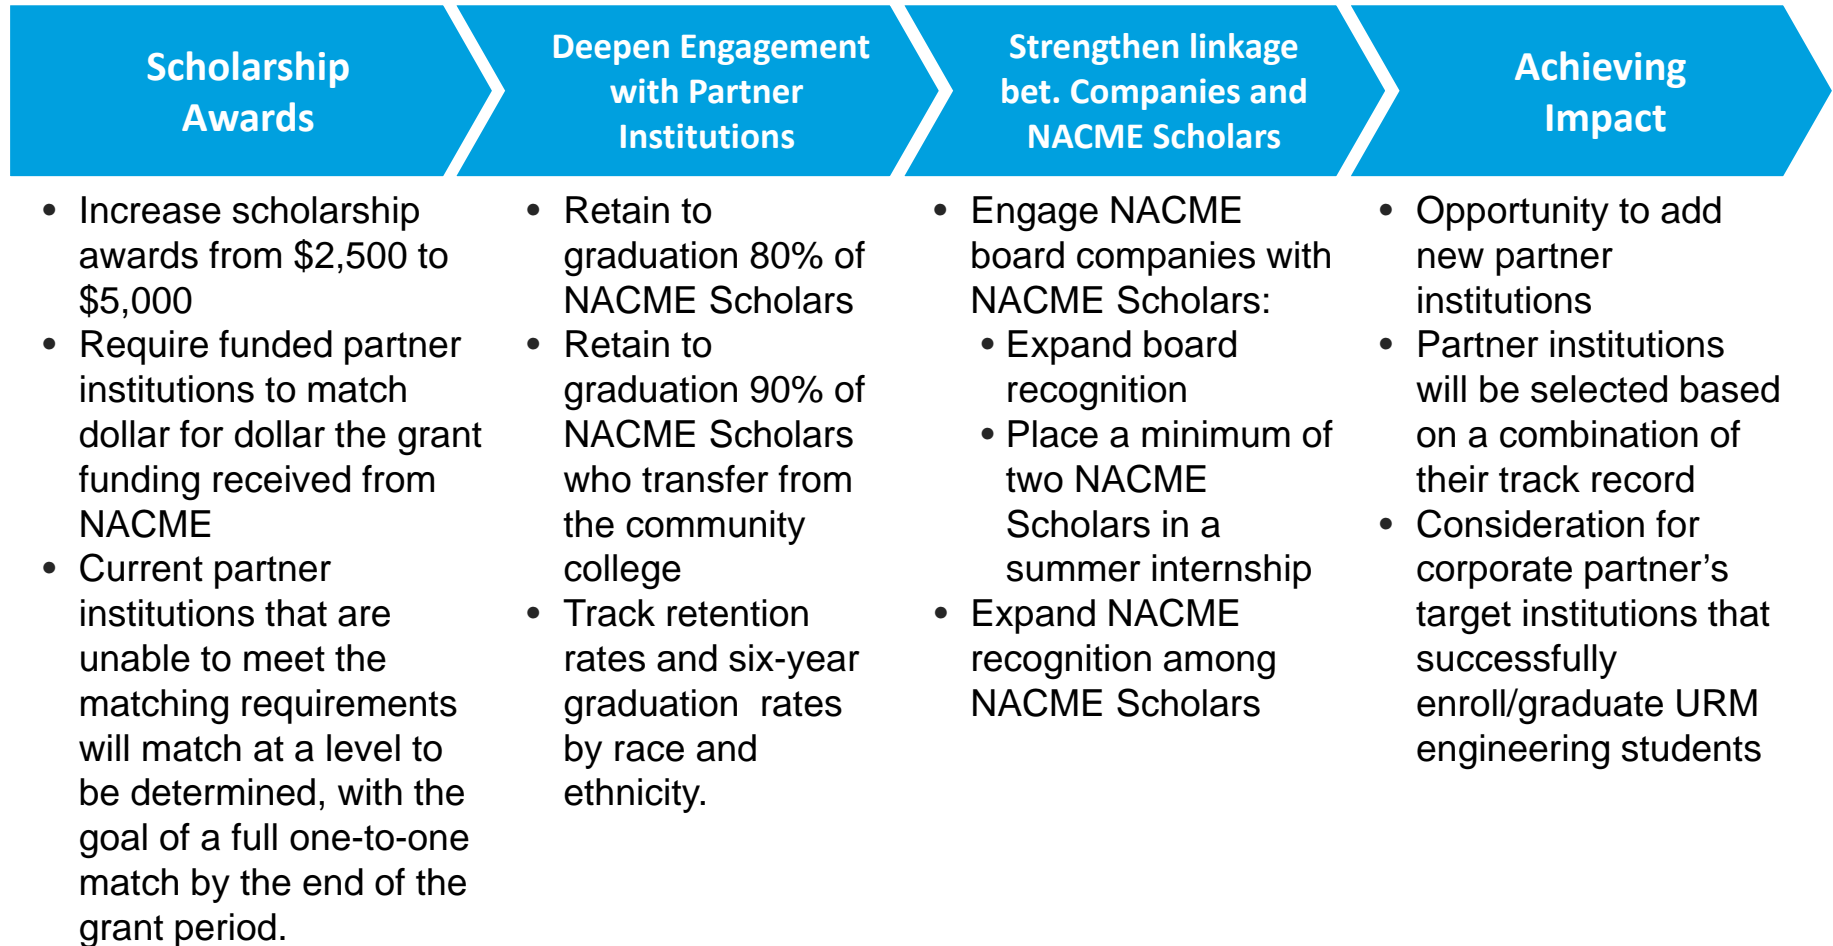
Scholarship Awards

- Increase scholarship awards from \$2,500 to \$5,000
- Require funded partner institutions to match dollar for dollar the grant funding received from NACME
- Current partner institutions that are unable to meet the matching requirements will match at a level to be determined, with the goal of a full one-to-one match by the end of the grant period.

Deepen Engagement with Partner Institutions

- Retain to graduation 80% of NACME Scholars
- Retain to graduation 90% of NACME Scholars who transfer from the community college
- Track retention rates and six-year graduation rates by race and ethnicity.

Strengthen linkage bet. Companies and NACME Scholars

- Engage NACME board companies with NACME Scholars:
  - Expand board recognition
  - Place a minimum of two NACME Scholars in a summer internship
- Expand NACME recognition among NACME Scholars

Achieving Impact

- Opportunity to add new partner institutions
- Partner institutions will be selected based on a combination of their track record
- Consideration for corporate partner's target institutions that successfully enroll/graduate URM engineering students